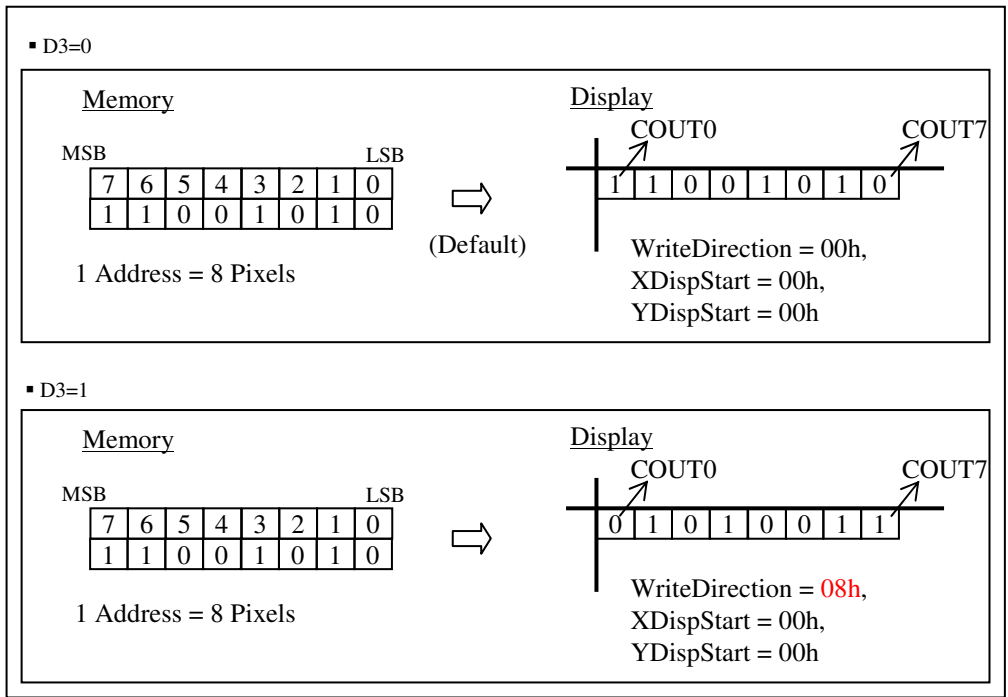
▪ D3=0

Memory

MSB LSB

| 7 | 6 | 5 | 4 | 3 | 2 | 1 | 0 |
|---|---|---|---|---|---|---|---|
| 1 | 1 | 0 | 0 | 1 | 0 | 1 | 0 |

1 Address = 8 Pixels

(Default)

Display

COUT0 COUT7

| 1 | 1 | 0 | 0 | 1 | 0 | 1 | 0 |
|---|---|---|---|---|---|---|---|

WriteDirection = 00h,
XDispStart = 00h,
YDispStart = 00h

▪ D3=1

Memory

MSB LSB

| 7 | 6 | 5 | 4 | 3 | 2 | 1 | 0 |
|---|---|---|---|---|---|---|---|
| 1 | 1 | 0 | 0 | 1 | 0 | 1 | 0 |

1 Address = 8 Pixels

Display

COUT0 COUT7

| 0 | 1 | 0 | 1 | 0 | 0 | 1 | 1 |
|---|---|---|---|---|---|---|---|

WriteDirection = 08h,
XDispStart = 00h,
YDispStart = 00h